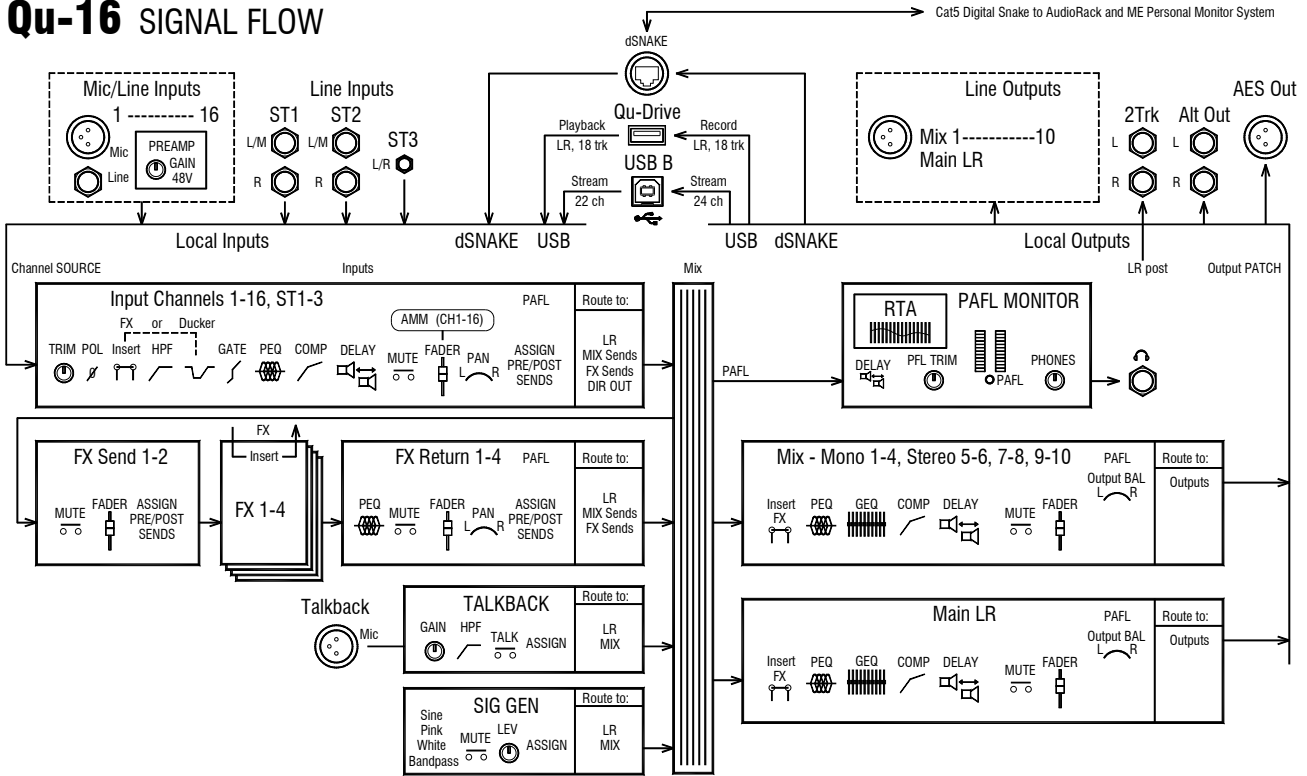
Qu-16 SIGNAL FLOW

Cat5 Digital Snake to AudioRack and ME Personal Monitor System

dSNAKE

Mic/Line Inputs
1 ---------- 16
Mic
Line
PREAMP
GAIN
48V

Line Inputs
ST1 ST2
L/M L/M
R R
ST3
L/R

Qu-Drive
Playback
LR, 18 trk
Record
LR, 18 trk
USB B
Stream
22 ch
Stream
24 ch

Line Outputs
Mix 1-----------10
Main LR

2Trk Alt Out AES Out
L L
R R

Local Inputs dSNAKE USB USB dSNAKE Local Outputs

Channel SOURCE Inputs Mix LR post Output PATCH

Input Channels 1-16, ST1-3 PAFL Route to:
FX or Ducker
AMM (CH1-16)
TRIM POL Insert HPF GATE PEQ COMP DELAY MUTE FADER PAN L R ASSIGN PRE/POST SENDS
LR
MIX Sends
FX Sends
DIR OUT

PAFL

RTA PAFL MONITOR
DELAY PFL TRIM PAFL PHONES

FX Send 1-2
MUTE FADER ASSIGN PRE/POST SENDS

FX
Insert
FX 1-4

FX Return 1-4 PAFL Route to:
PEQ MUTE FADER PAN L R ASSIGN PRE/POST SENDS
LR
MIX Sends
FX Sends

Mix - Mono 1-4, Stereo 5-6, 7-8, 9-10 PAFL Route to:
Output BAL
L R
Insert FX PEQ GEQ COMP DELAY MUTE FADER
Outputs

Talkback
Mic

TALKBACK Route to:
GAIN HPF TALK ASSIGN
LR
MIX

Main LR PAFL Route to:
Output BAL
L R
Insert FX PEQ GEQ COMP DELAY MUTE FADER
Outputs

SIG GEN Route to:
Sine
Pink
White
Bandpass
MUTE LEV ASSIGN
LR
MIX